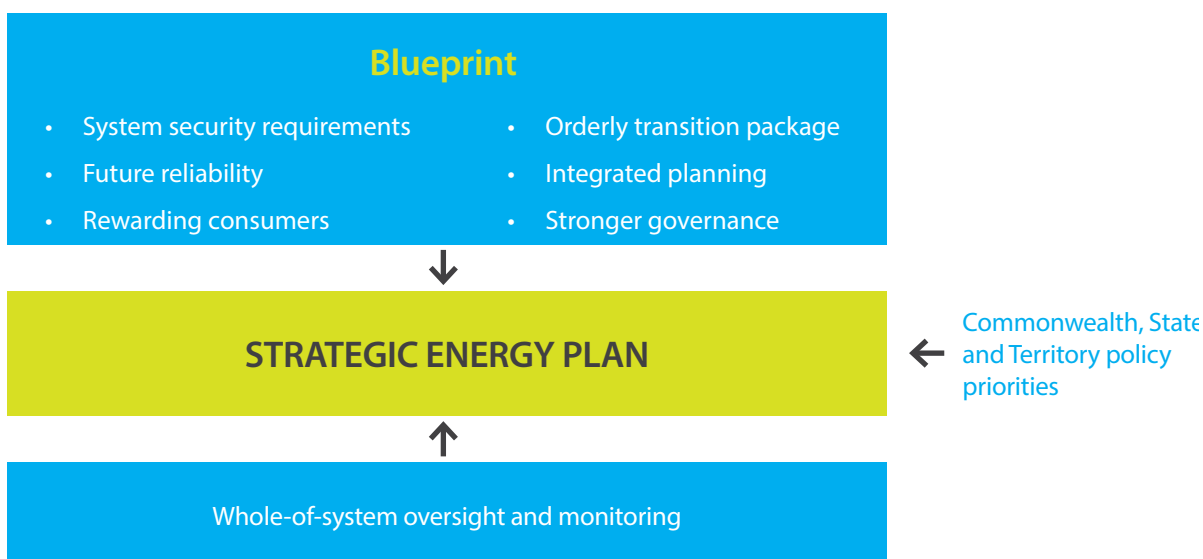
Blueprint

- System security requirements
- Future reliability
- Rewarding consumers

- Orderly transition package
- Integrated planning
- Stronger governance

STRATEGIC ENERGY PLAN

Commonwealth, State and Territory policy priorities

Whole-of-system oversight and monitoring